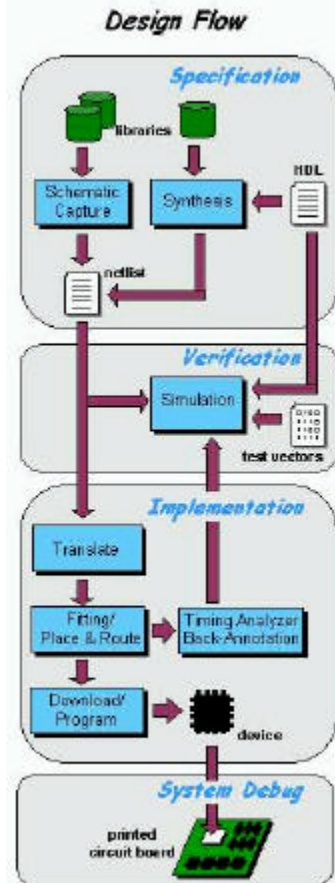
Design Flow

Specification

libraries

HDL

Schematic Capture

Synthesis

netlist

Verification

Simulation

test vectors

Implementation

Translate

Fitting/ Place & Route

Timing Analyzer Back-Annotation

Download/ Program

device

System Debug

printed circuit board